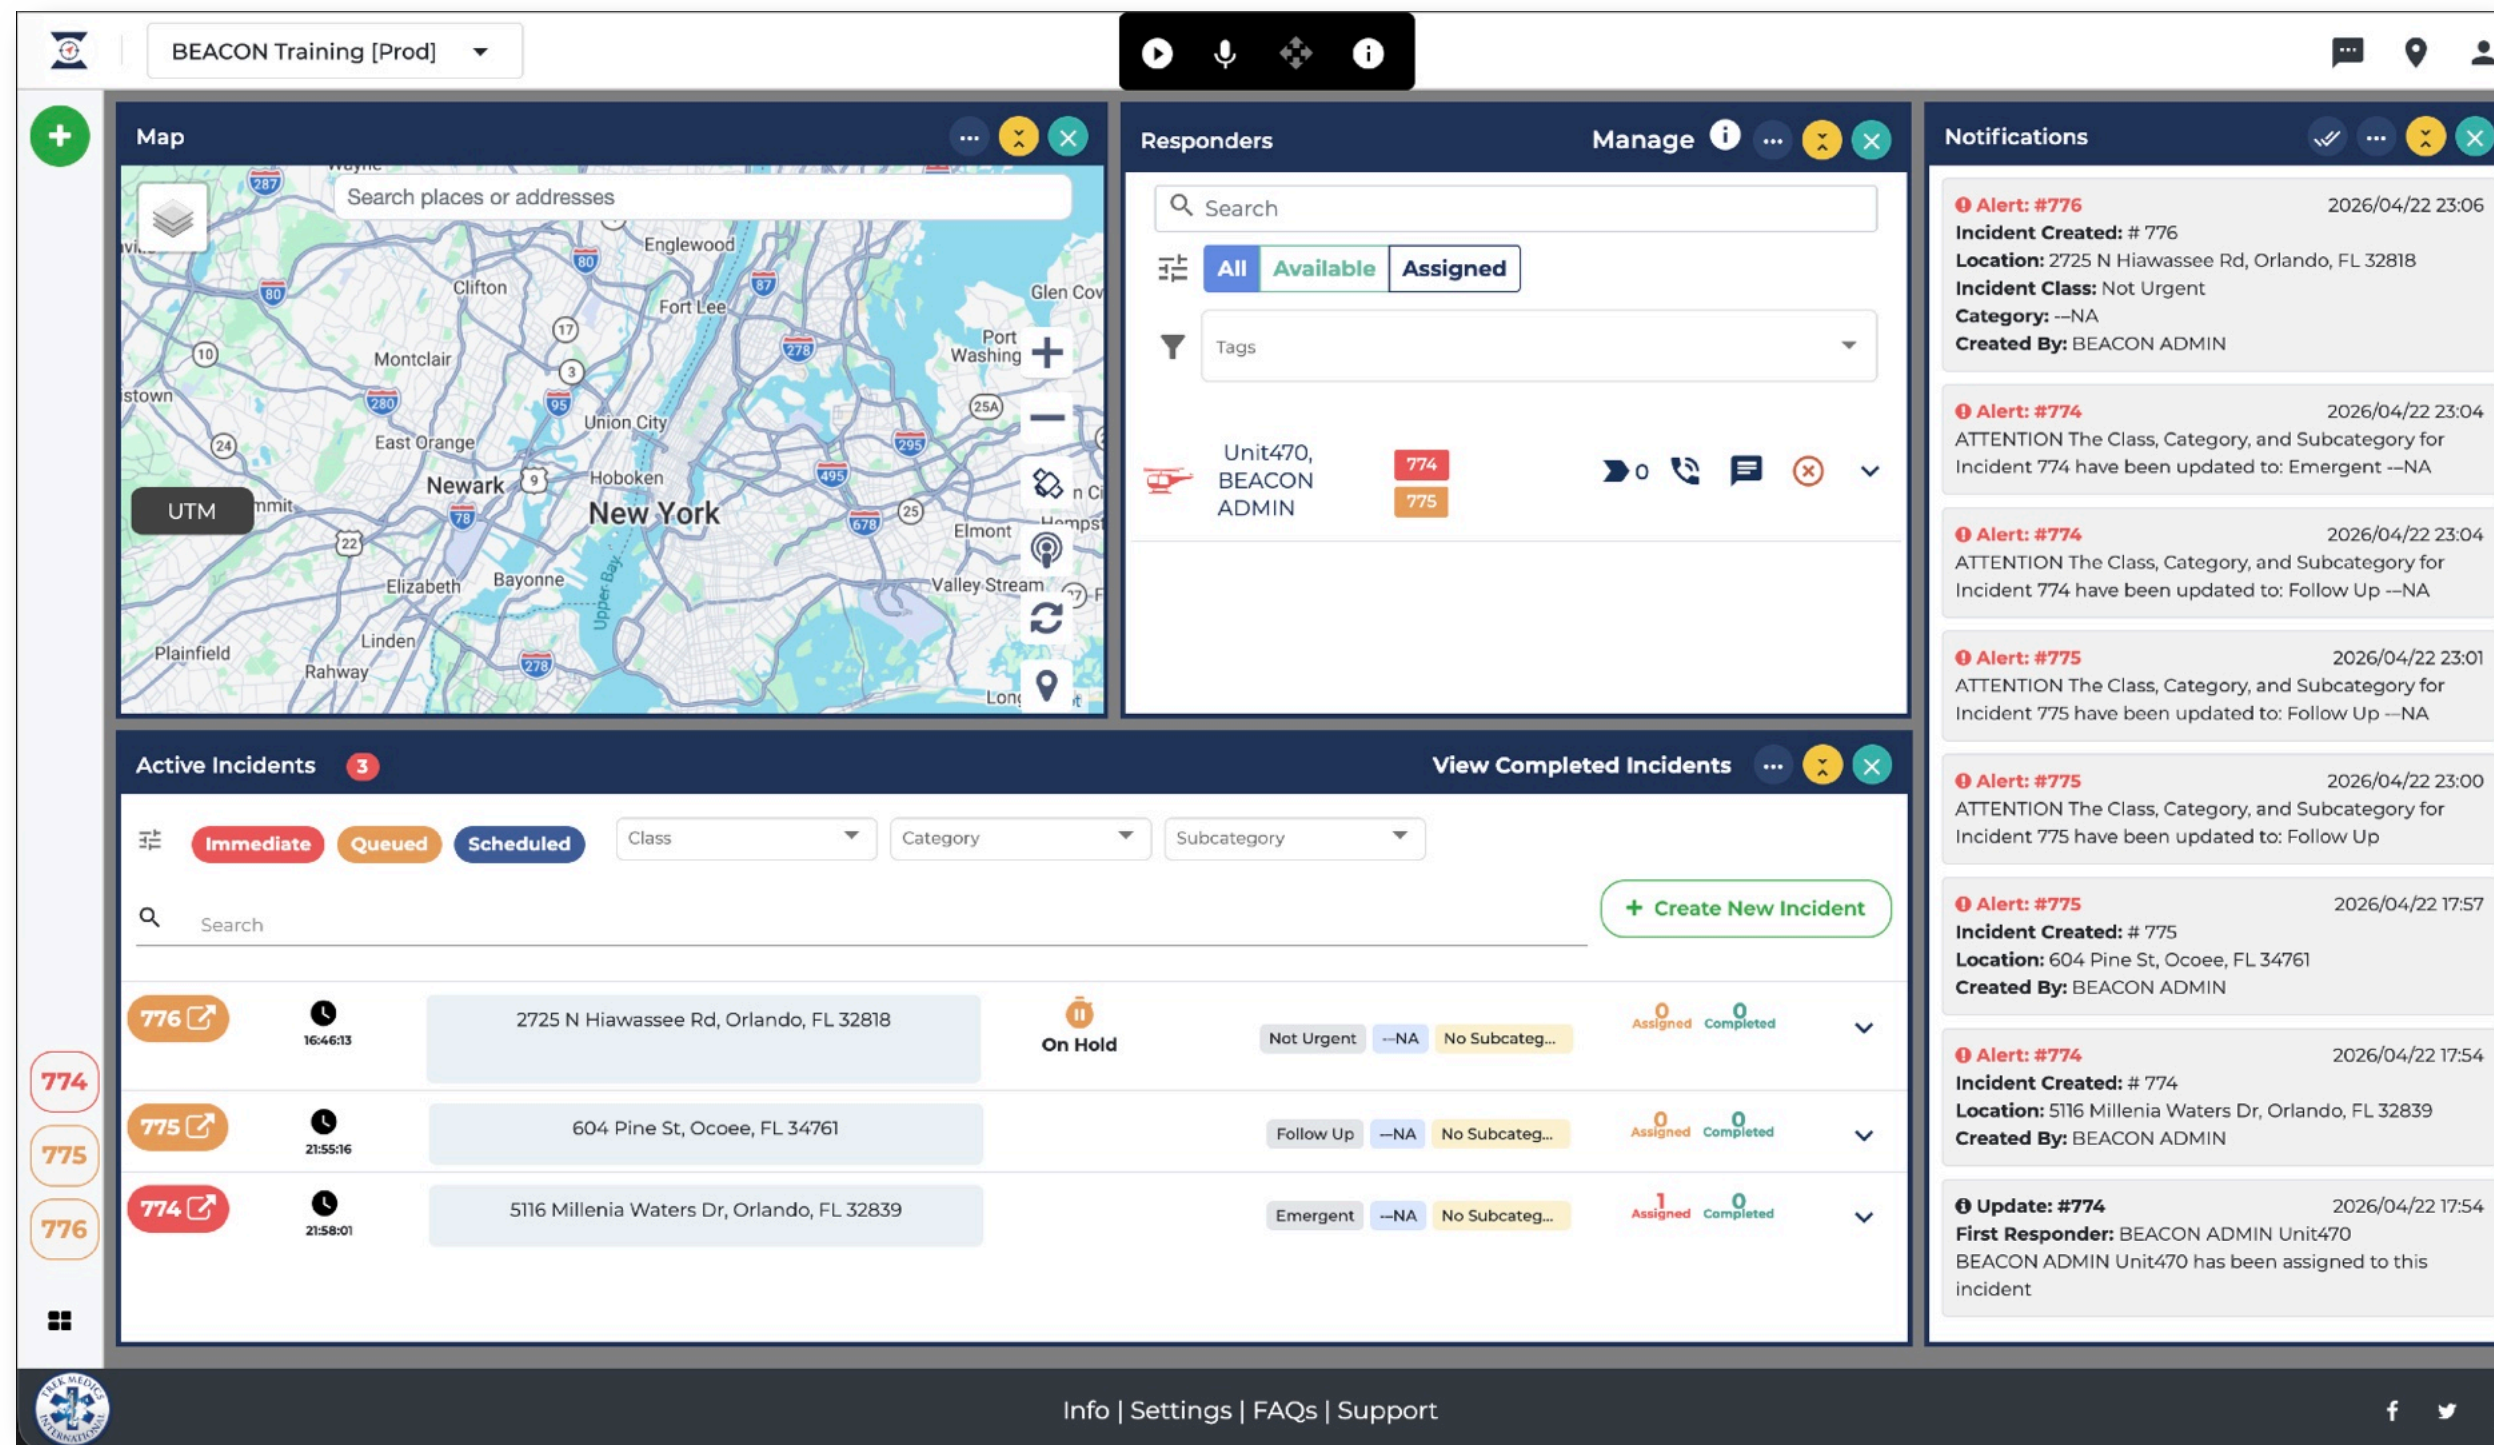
BEACON Training [Prod]

Map

Search places or addresses

Englewood
Clifton
Fort Lee
Glen Cov
Port Washing
Montclair
stown
Union City
East Orange
Newark
Hoboken
New York
UTM
Elmont
Elizabeth
Bayonne
Valley Stream
Upper Bay
Plainfield
Linden
Rahway

Responders
Manage

Search

All Available Assigned

Tags

Unit470, BEACON ADMIN
774
775
0

Notifications

Alert: #776 2026/04/22 23:06
Incident Created: # 776
Location: 2725 N Hiawassee Rd, Orlando, FL 32818
Incident Class: Not Urgent
Category: --NA
Created By: BEACON ADMIN

Alert: #774 2026/04/22 23:04
ATTENTION The Class, Category, and Subcategory for Incident 774 have been updated to: Emergent --NA

Alert: #774 2026/04/22 23:04
ATTENTION The Class, Category, and Subcategory for Incident 774 have been updated to: Follow Up --NA

Alert: #775 2026/04/22 23:01
ATTENTION The Class, Category, and Subcategory for Incident 775 have been updated to: Follow Up --NA

Alert: #775 2026/04/22 23:00
ATTENTION The Class, Category, and Subcategory for Incident 775 have been updated to: Follow Up

Alert: #775 2026/04/22 17:57
Incident Created: # 775
Location: 604 Pine St, Ocoee, FL 34761
Created By: BEACON ADMIN

Alert: #774 2026/04/22 17:54
Incident Created: # 774
Location: 5116 Millenia Waters Dr, Orlando, FL 32839
Created By: BEACON ADMIN

Update: #774 2026/04/22 17:54
First Responder: BEACON ADMIN Unit470
BEACON ADMIN Unit470 has been assigned to this incident

Active Incidents 3
View Completed Incidents

Immediate Queued Scheduled Class Category Subcategory

Search
+ Create New Incident

| | | | | | | | | |
|---|---|---|---|---|---|---|---|---|
| 776 | 16:46:13 | 2725 N Hiawassee Rd, Orlando, FL 32818 | On Hold | Not Urgent | --NA | No Subcateg... | 0 Assigned | 0 Completed |
| 775 | 21:55:16 | 604 Pine St, Ocoee, FL 34761 | | Follow Up | --NA | No Subcateg... | 0 Assigned | 0 Completed |
| 774 | 21:58:01 | 5116 Millenia Waters Dr, Orlando, FL 32839 | | Emergent | --NA | No Subcateg... | 1 Assigned | 0 Completed |

774
775
776

Info | Settings | FAQs | Support